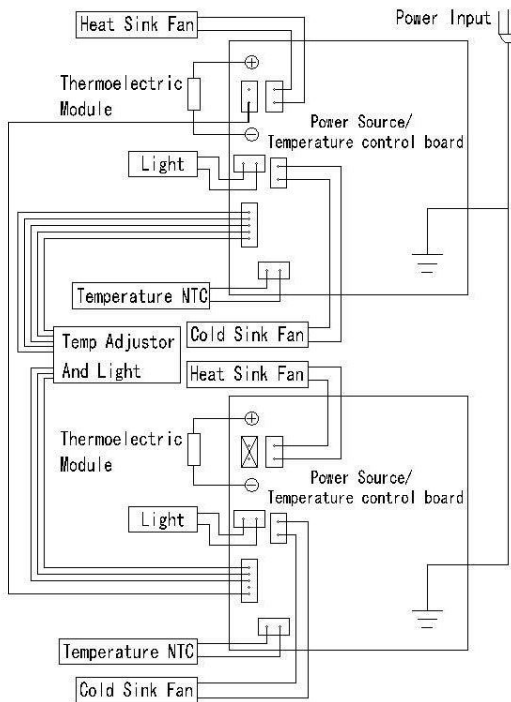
Heat Sink Fan

Power Input

Thermoelectric Module

$\oplus$

$\ominus$

Power Source/ Temperature control board

Light

Temperature NTC

Cold Sink Fan

Temp Adjustor And Light

Heat Sink Fan

Thermoelectric Module

$\oplus$

$\ominus$

Power Source/ Temperature control board

Light

Temperature NTC

Cold Sink Fan